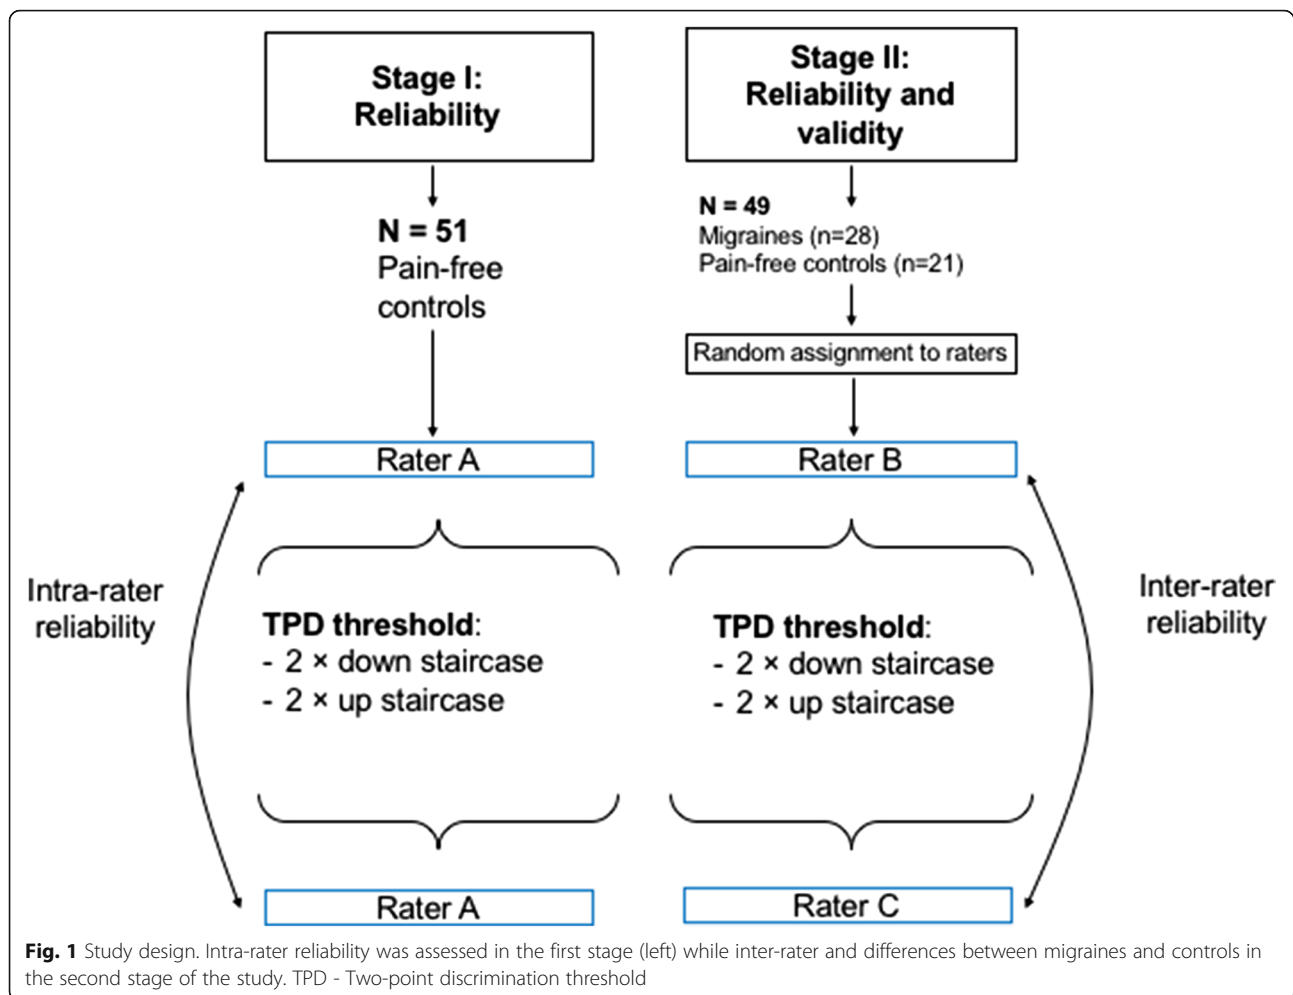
Stage I:
Reliability

N = 51
Pain-free controls

Stage II:
Reliability and validity

N = 49
Migraines (n=28)
Pain-free controls (n=21)

Random assignment to raters

Rater A

Rater B

Intra-rater reliability

TPD threshold:
- 2 × down staircase
- 2 × up staircase

TPD threshold:
- 2 × down staircase
- 2 × up staircase

Inter-rater reliability

Rater A

Rater C

**Fig. 1** Study design. Intra-rater reliability was assessed in the first stage (left) while inter-rater and differences between migraines and controls in the second stage of the study. TPD - Two-point discrimination threshold